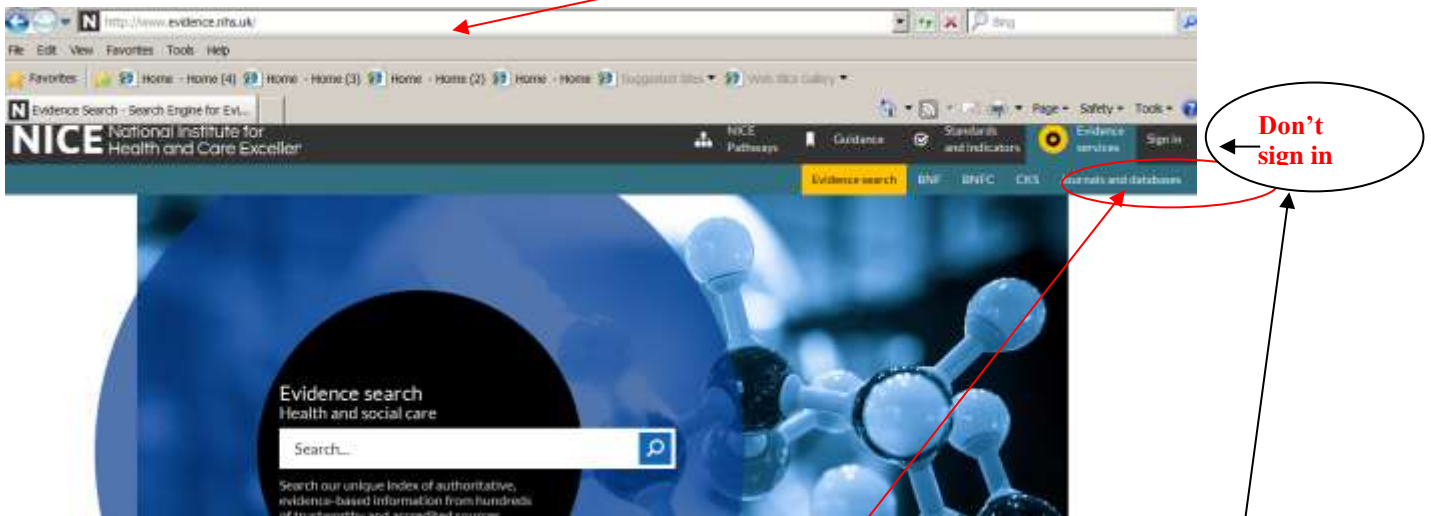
http://www.evidence.nhs.uk/

Bing

File Edit View Favorites Tools Help

Favorites Home - Home (4) Home - Home (3) Home - Home (2) Home - Home Suggested Sites Web Slice Gallery

Evidence Search - Search Engine for Evi...

Page Safety Tools

NICE National Institute for Health and Care Exceller

NICE Pathways Guidance Standards and indicators Evidence services Sign in

Don't sign in

Evidence search BNF BNFC CKS Journals and databases

Evidence search
Health and social care

Search...

Search our unique index of authoritative, evidence-based information from hundreds of trustworthy and accredited sources